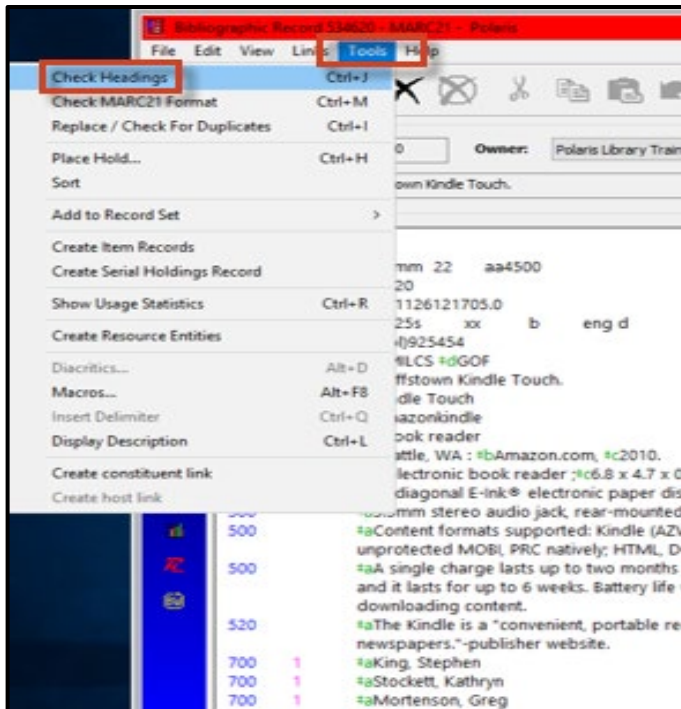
Bibliographic Record 534620 - MARC21 - Polaris

File Edit View Links Tools Help

Check Headings Ctrl+J
Check MARC21 Format Ctrl+M
Replace / Check For Duplicates Ctrl+I
Place Hold... Ctrl+H
Sort
Add to Record Set >
Create Item Records
Create Serial Holdings Record
Show Usage Statistics Ctrl+R
Create Resource Entities
Diacritics... Alt+D
Macros... Alt+F8
Insert Delimiter Ctrl+Q
Display Description Ctrl+L
Create constituent link
Create host link

0 Owner: Polaris Library Train

own Kindle Touch.

mm 22 aa4500
20
1126121705.0
25s xx b eng d
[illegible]925454
MLCS ‡dGOF
ffstown Kindle Touch.
dle Touch
azonkindle
ook reader
attle, WA : ‡bAmazon.com, ‡c2010.
lectronic book reader ;‡c6.8 x 4.7 x 0
diagonal E-Ink® electronic paper dis
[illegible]mm stereo audio jack, rear-mounted

500 ‡aContent formats supported: Kindle (AZW unprotected MOBI, PRC natively; HTML, D
500 ‡aA single charge lasts up to two months and it lasts for up to 6 weeks. Battery life downloading content.
520 ‡aThe Kindle is a "convenient, portable re newspapers."-publisher website.
700 1 ‡aKing, Stephen
700 1 ‡aStockett, Kathryn
700 1 ‡aMortenson, Greg